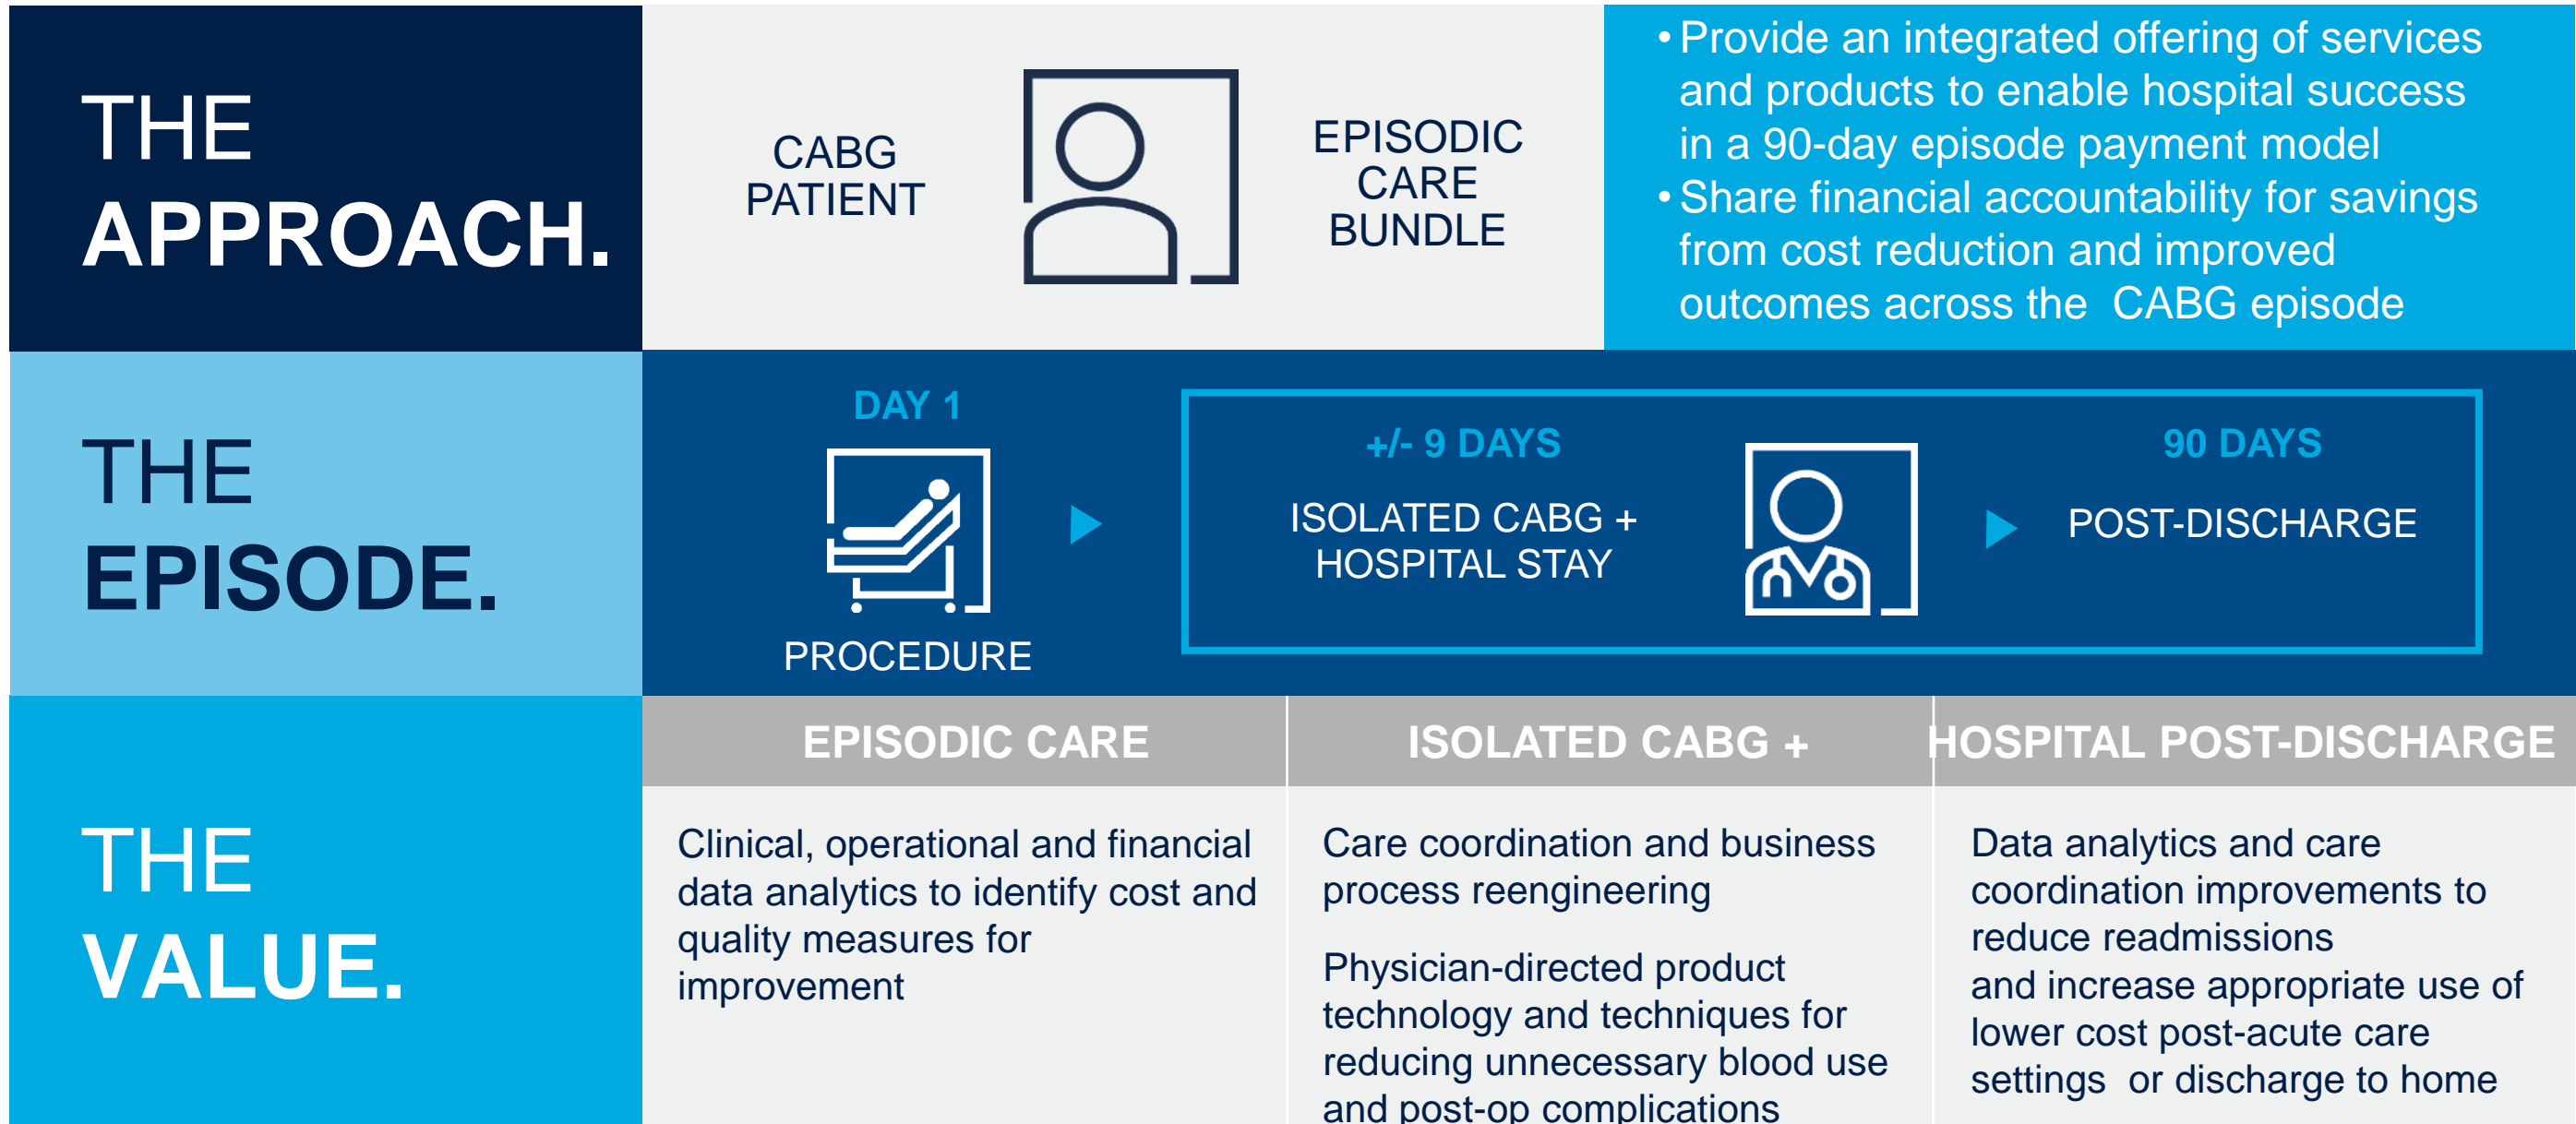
THE APPROACH.

CABG PATIENT

EPISODIC CARE BUNDLE

• Provide an integrated offering of services and products to enable hospital success in a 90-day episode payment model
• Share financial accountability for savings from cost reduction and improved outcomes across the CABG episode

THE EPISODE.

DAY 1

PROCEDURE

+/- 9 DAYS

ISOLATED CABG + HOSPITAL STAY

90 DAYS

POST-DISCHARGE

THE VALUE.

| EPISODIC CARE | ISOLATED CABG + | HOSPITAL POST-DISCHARGE |
|---|---|---|
| Clinical, operational and financial data analytics to identify cost and quality measures for improvement | Care coordination and business process reengineering<br><br>Physician-directed product technology and techniques for reducing unnecessary blood use and post-op complications | Data analytics and care coordination improvements to reduce readmissions and increase appropriate use of lower cost post-acute care settings or discharge to home |